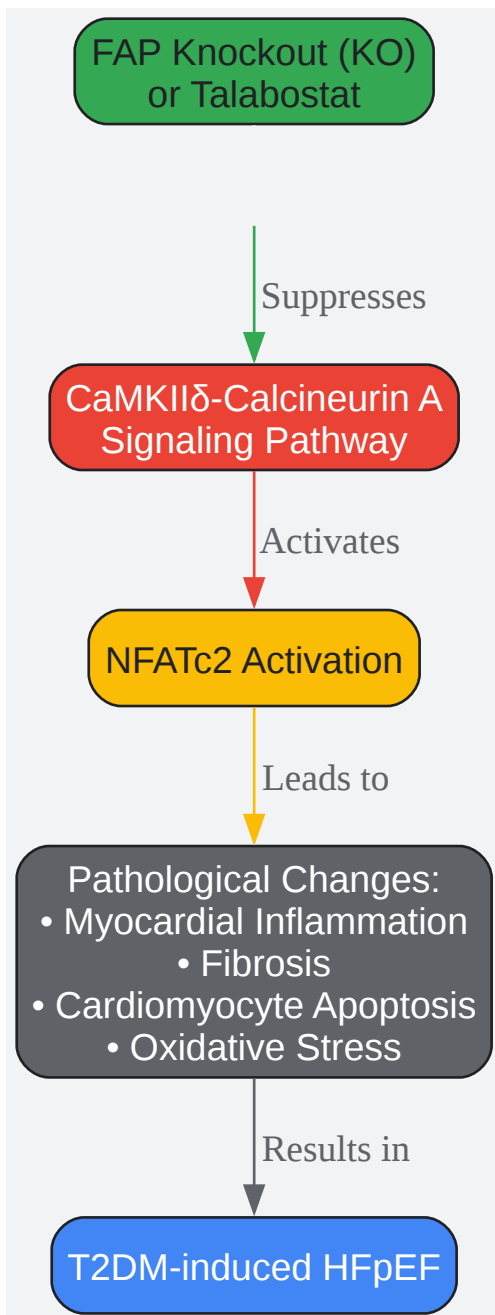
FAP Knockout (KO) or Talabostat

Suppresses

CaMKIIδ-Calcineurin A Signaling Pathway

Activates

NFATc2 Activation

Leads to

Pathological Changes:
• Myocardial Inflammation
• Fibrosis
• Cardiomyocyte Apoptosis
• Oxidative Stress

Results in

T2DM-induced HFpEF